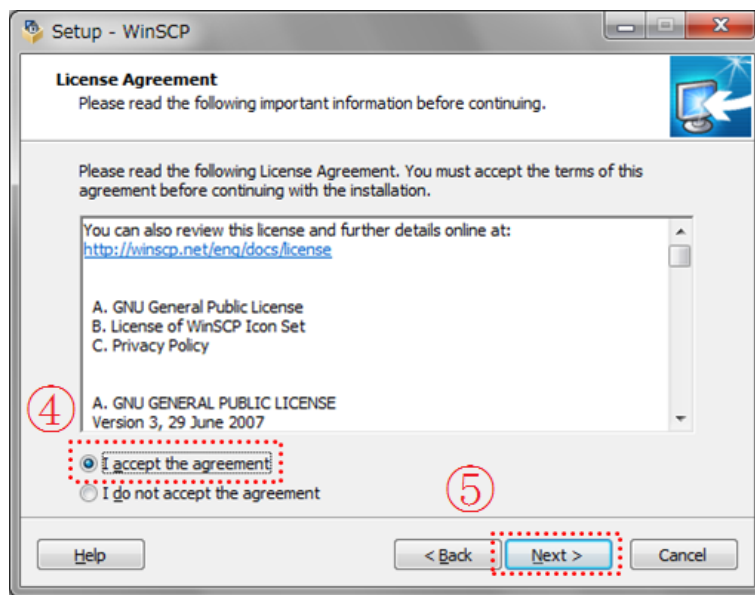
Setup - WinSCP

License Agreement
Please read the following important information before continuing.

Please read the following License Agreement. You must accept the terms of this agreement before continuing with the installation.

You can also review this license and further details online at:
http://winscp.net/eng/docs/license

A. GNU General Public License
B. License of WinSCP Icon Set
C. Privacy Policy

A. GNU GENERAL PUBLIC LICENSE
Version 3, 29 June 2007

④

I accept the agreement
I do not accept the agreement

⑤

Help
< Back
Next >
Cancel